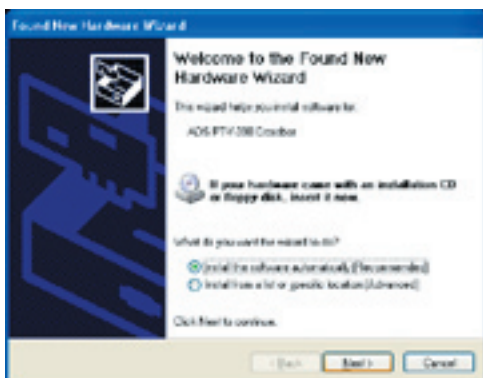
Found New Hardware Wizard

Welcome to the Found New Hardware Wizard

This wizard helps you install software for:

ADS PTV-390 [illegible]

If your hardware came with an installation CD or floppy disk, insert it now.

What do you want the wizard to do?

Install the software automatically (Recommended)

Install from a list or specific location (Advanced)

Click Next to continue.

< Back Next > Cancel